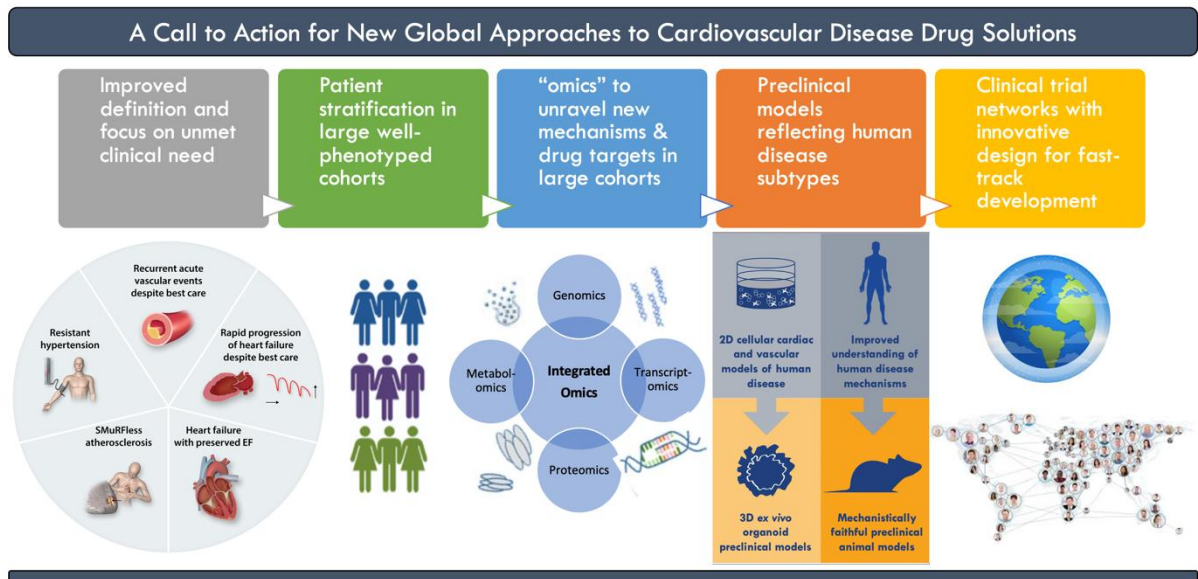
A Call to Action for New Global Approaches to Cardiovascular Disease Drug Solutions

Improved definition and focus on unmet clinical need

Patient stratification in large well-phenotyped cohorts

"omics" to unravel new mechanisms & drug targets in large cohorts

Preclinical models reflecting human disease subtypes

Clinical trial networks with innovative design for fast-track development

Recurrent acute vascular events despite best care

Resistant hypertension

Rapid progression of heart failure despite best care

SMuRFless atherosclerosis

Heart failure with preserved EF

Genomics

Metabolomics

Integrated Omics

Transcriptomics

Proteomics

2D cellular cardiac and vascular models of human disease

Improved understanding of human disease mechanisms

3D ex vivo organoid preclinical models

Mechanistically faithful preclinical animal models